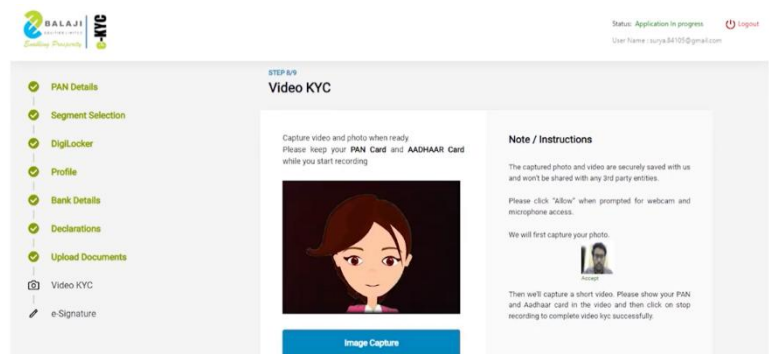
BALAJI
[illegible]
Enabling Prosperity
e-KYC

Status: Application In progress
Logout
User Name : surya.84105@gmail.com

PAN Details
Segment Selection
DigiLocker
Profile
Bank Details
Declarations
Upload Documents
Video KYC
e-Signature

STEP 8/9
Video KYC

Capture video and photo when ready.
Please keep your PAN Card and AADHAAR Card while you start recording

Image Capture

Note / Instructions

The captured photo and video are securely saved with us and won't be shared with any 3rd party entities.

Please click "Allow" when prompted for webcam and microphone access.

We will first capture your photo.

Accept

Then we'll capture a short video. Please show your PAN and Aadhaar card in the video and then click on stop recording to complete video kyc successfully.